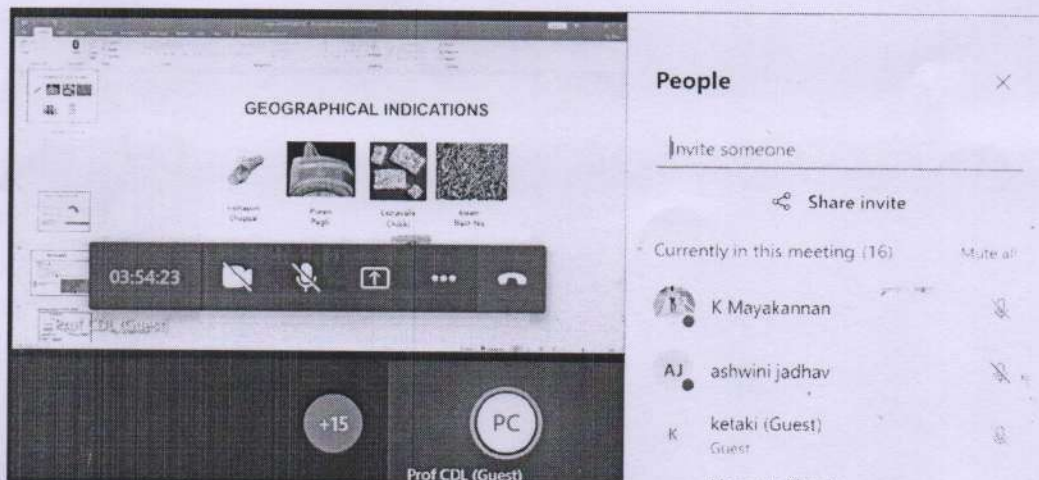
GEOGRAPHICAL INDICATIONS

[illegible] Chappal

Pashmina Pagdi

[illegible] Chikki

Assam Black Tea

03:54:23

Prof CDL (Guest)

+15

PC

Prof CDL (Guest)

People

Invite someone

Share invite

Currently in this meeting (16)

Mute all

K Mayakannan

AJ

ashwini jadhav

K

ketaki (Guest)

Guest